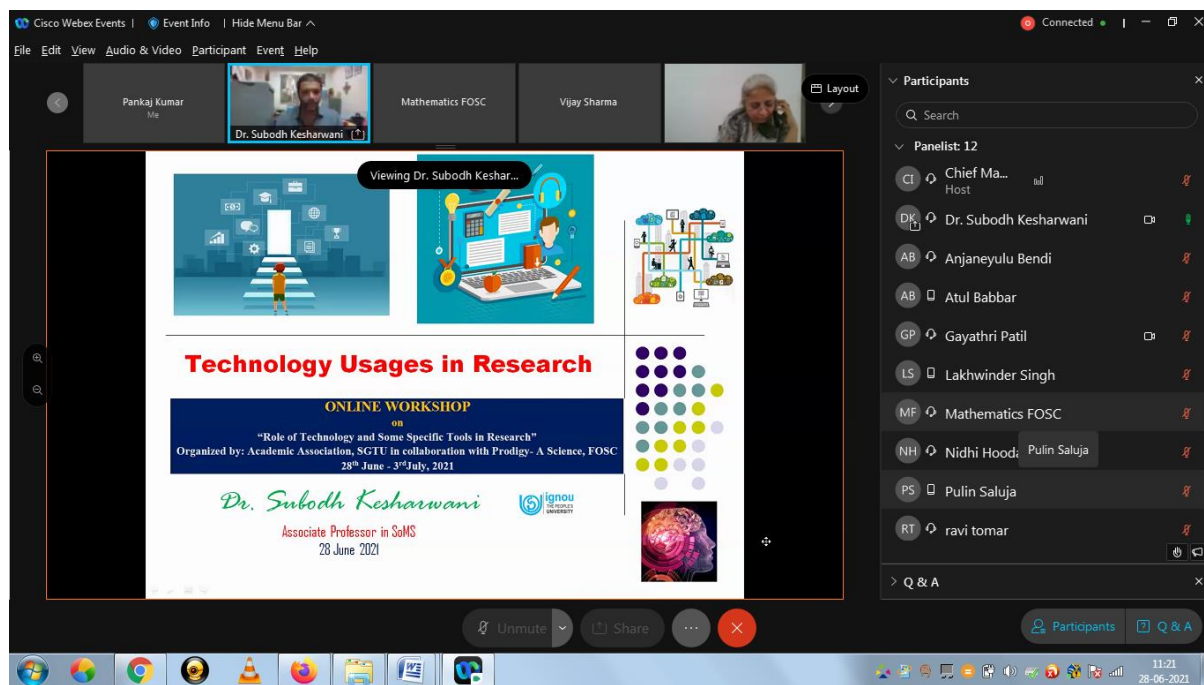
Cisco Webex Events | Event Info | Hide Menu Bar

Connected

File Edit View Audio & Video Participant Event Help

Pankaj Kumar
Me

Dr. Subodh Kesharwani

Mathematics FOSC

Vijay Sharma

Layout

Viewing Dr. Subodh Keshar...

Technology Usages in Research

ONLINE WORKSHOP
on
"Role of Technology and Some Specific Tools in Research"
Organized by: Academic Association, SGTU in collaboration with Prodigy- A Science, FOSC
$28^{th}$ June - $3^{rd}$July, 2021

Dr. Subodh Kesharwani

ignou THE PEOPLE'S UNIVERSITY

Associate Professor in SoMS
28 June 2021

Participants

Search

Panelist: 12

CI Chief Ma...
Host

DK Dr. Subodh Kesharwani

AB Anjaneyulu Bendi

AB Atul Babbar

GP Gayathri Patil

LS Lakhwinder Singh

MF Mathematics FOSC

NH Nidhi Hooda

Pulin Saluja

PS Pulin Saluja

RT ravi tomar

Q & A

Unmute

Share

Participants

Q & A

11:21
28-06-2021